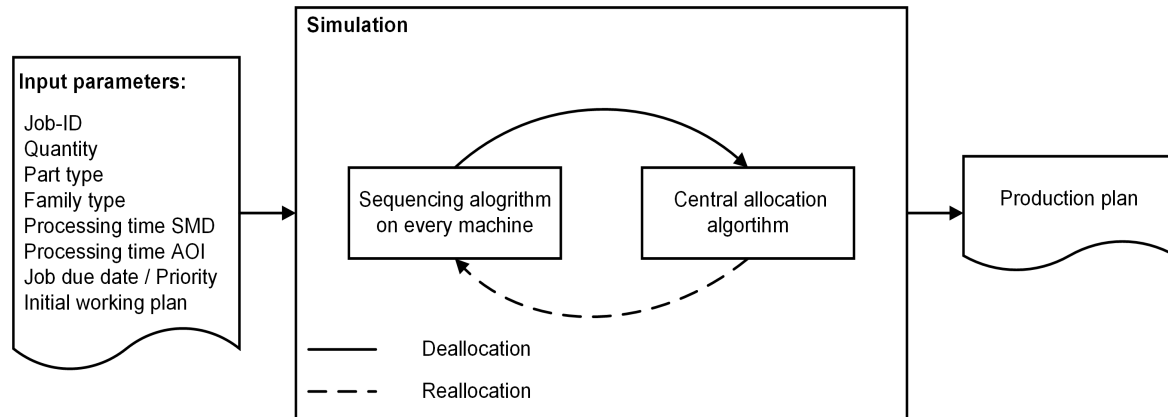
Input parameters:

Job-ID
Quantity
Part type
Family type
Processing time SMD
Processing time AOI
Job due date / Priority
Initial working plan

Simulation

Sequencing alogrithm on every machine

Central allocation algortihm

Deallocation

Reallocation

Production plan